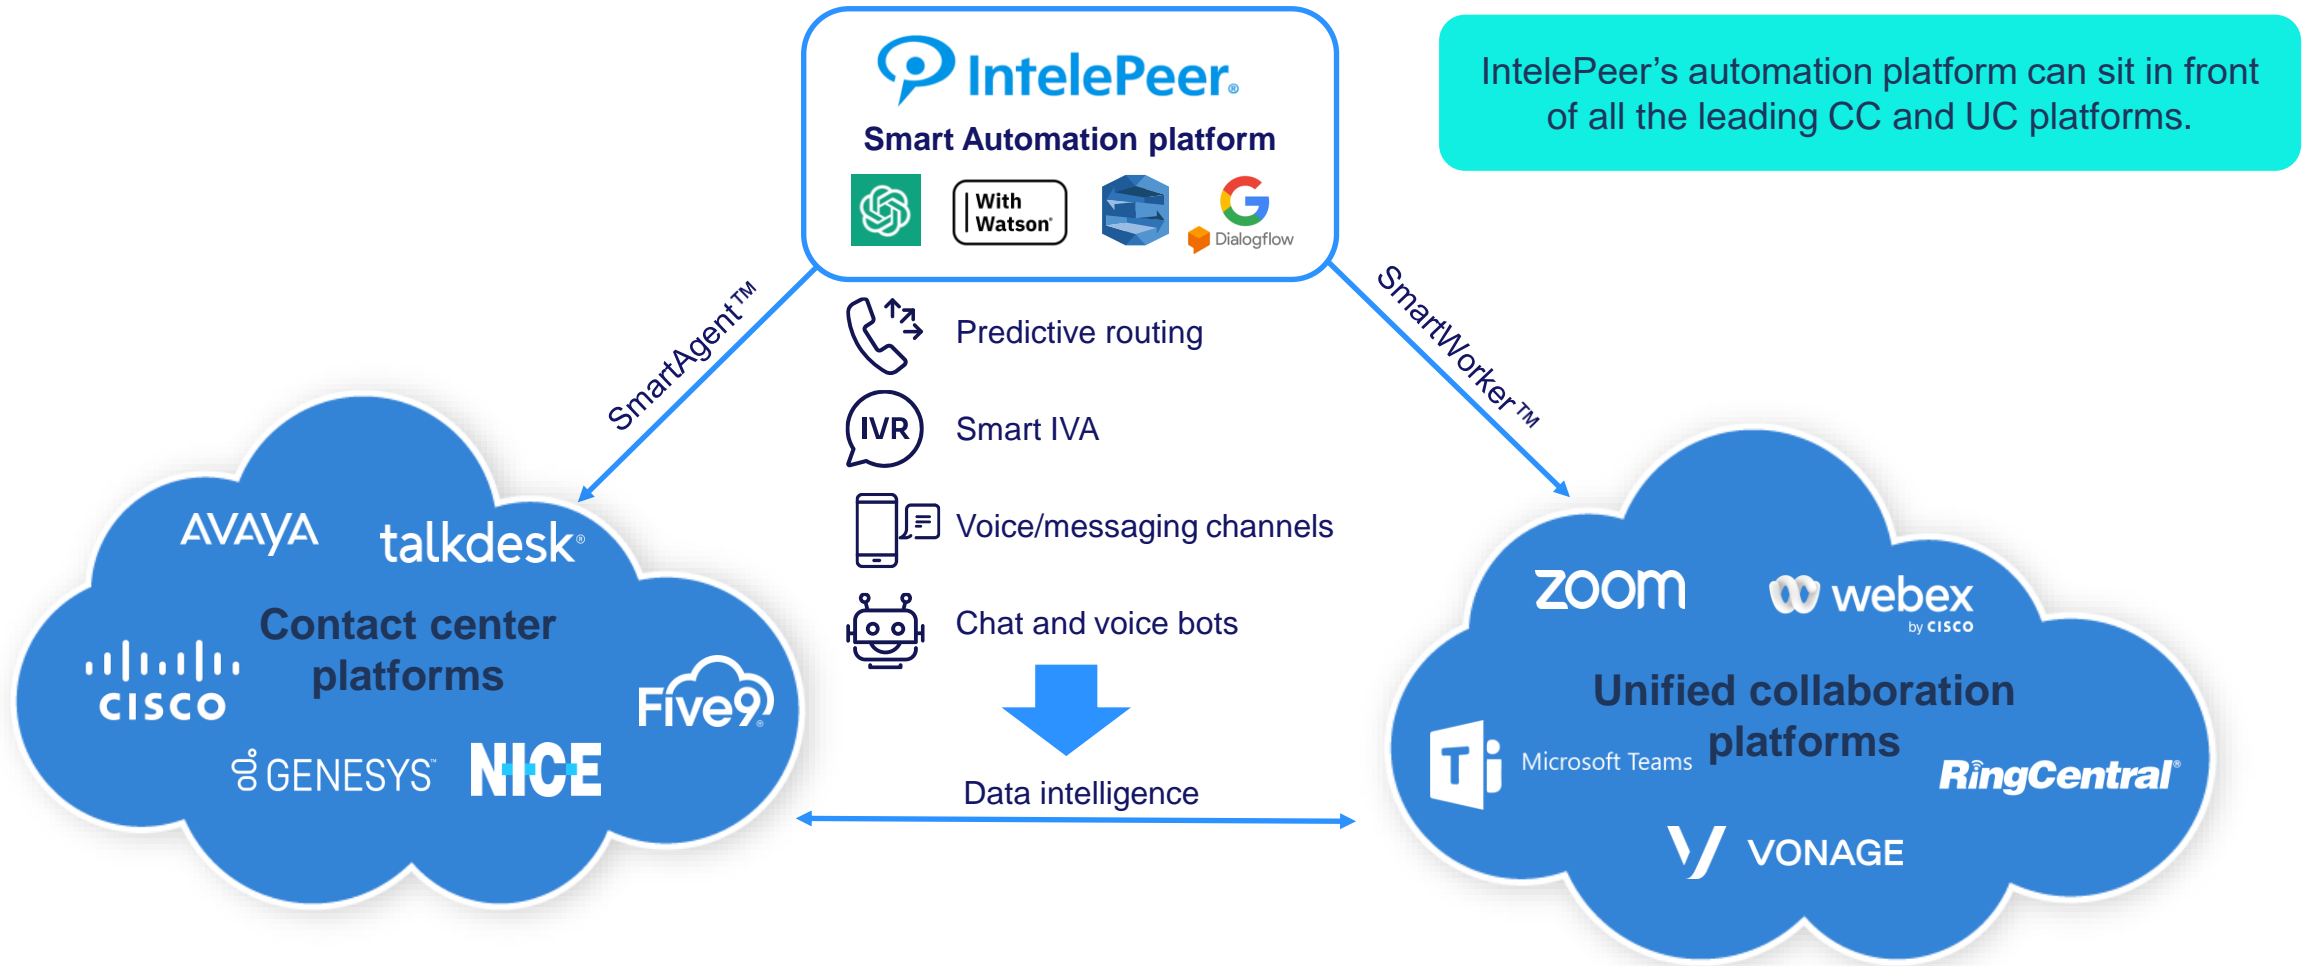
IntelePeer

Smart Automation platform

With Watson

Dialogflow

IntelePeer's automation platform can sit in front of all the leading CC and UC platforms.

SmartAgent™

SmartWorker™

Predictive routing

IVR

Smart IVA

Voice/messaging channels

Chat and voice bots

Data intelligence

AVAYA

talkdesk

Contact center platforms

CISCO

Five9

GENESYS

NICE

zoom

webex by CISCO

Unified collaboration platforms

Microsoft Teams

RingCentral

VONAGE